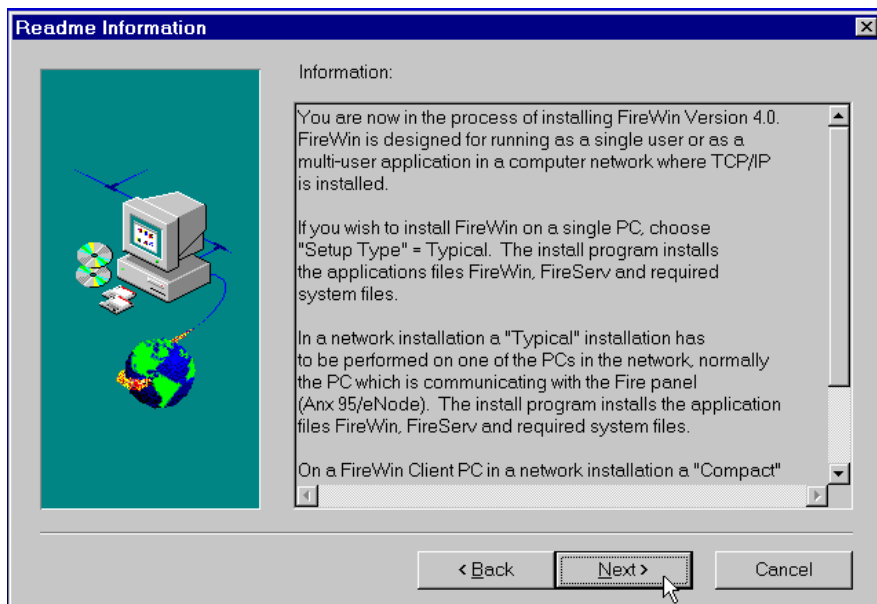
Readme Information

Information:

You are now in the process of installing FireWin Version 4.0. FireWin is designed for running as a single user or as a multi-user application in a computer network where TCP/IP is installed.

If you wish to install FireWin on a single PC, choose "Setup Type" = Typical. The install program installs the applications files FireWin, FireServ and required system files.

In a network installation a "Typical" installation has to be performed on one of the PCs in the network, normally the PC which is communicating with the Fire panel (Anx 95/eNode). The install program installs the application files FireWin, FireServ and required system files.

On a FireWin Client PC in a network installation a "Compact"

< Back

Next >

Cancel